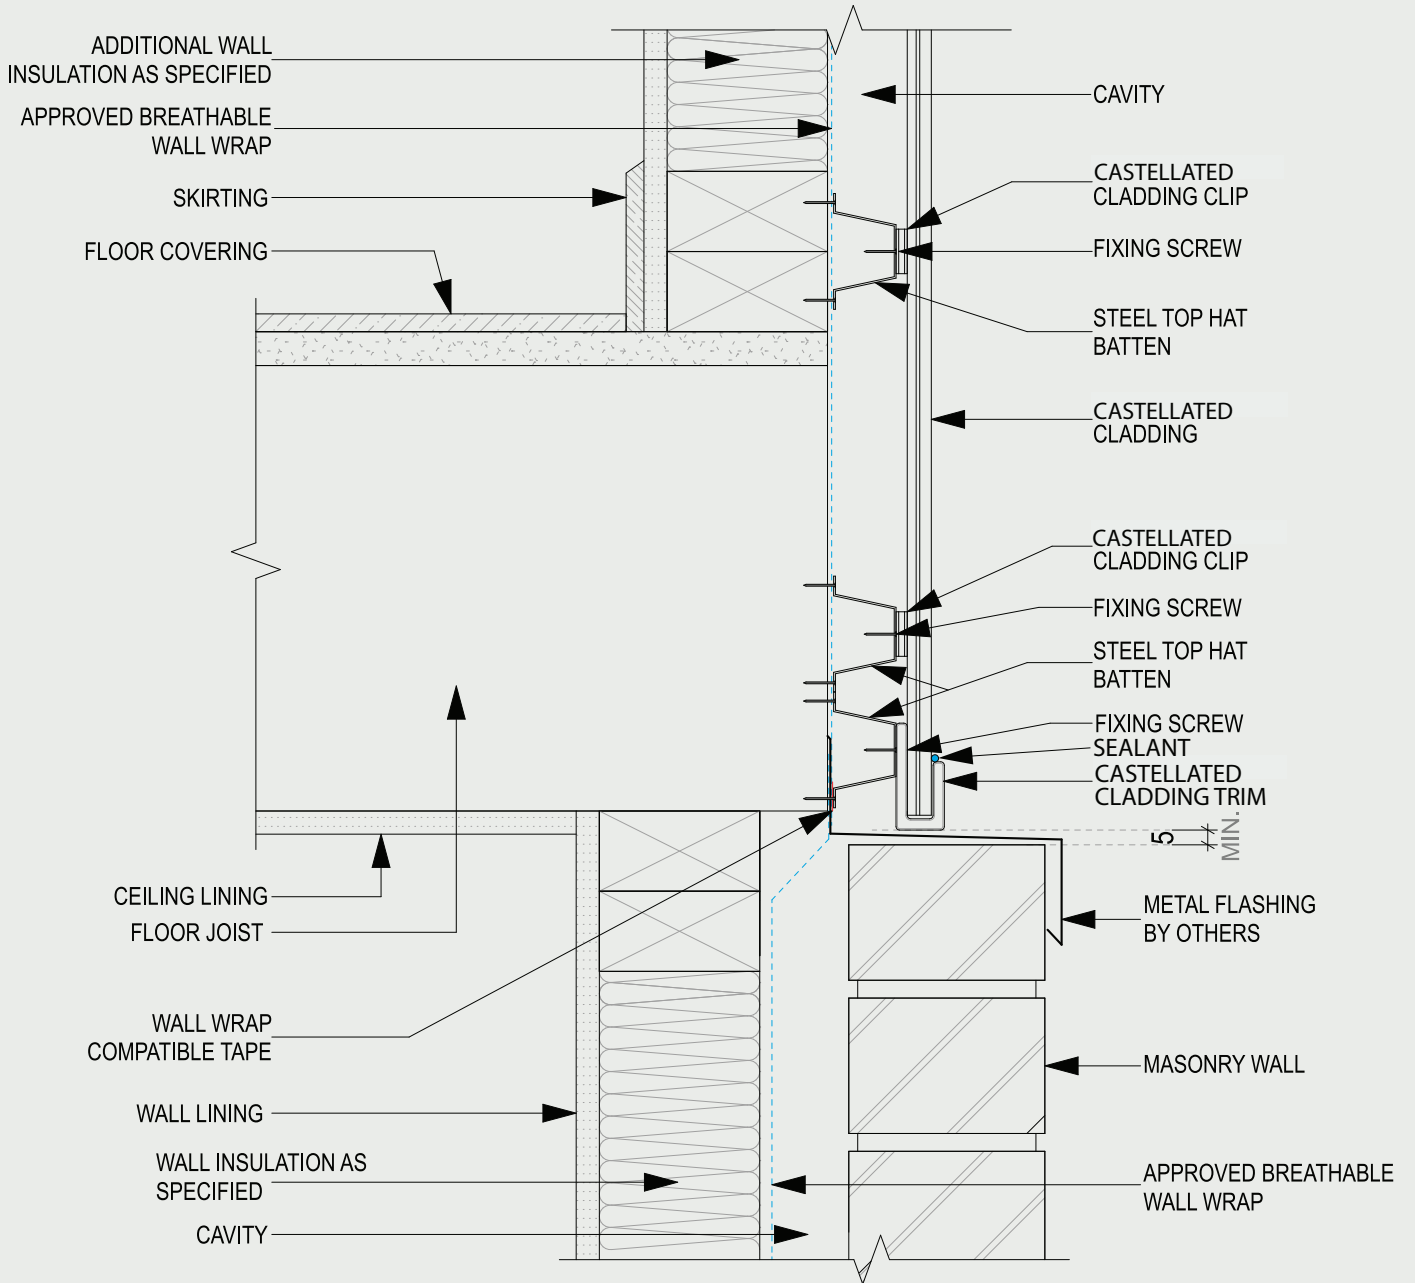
ADDITIONAL WALL INSULATION AS SPECIFIED

APPROVED BREATHABLE WALL WRAP

SKIRTING

FLOOR COVERING

CAVITY

CASTELLATED CLADDING CLIP

FIXING SCREW

STEEL TOP HAT BATTEN

CASTELLATED CLADDING

CASTELLATED CLADDING CLIP

FIXING SCREW

STEEL TOP HAT BATTEN

FIXING SCREW

SEALANT

CASTELLATED CLADDING TRIM

5 MIN.

METAL FLASHING BY OTHERS

CEILING LINING

FLOOR JOIST

WALL WRAP COMPATIBLE TAPE

MASONRY WALL

WALL LINING

WALL INSULATION AS SPECIFIED

APPROVED BREATHABLE WALL WRAP

CAVITY